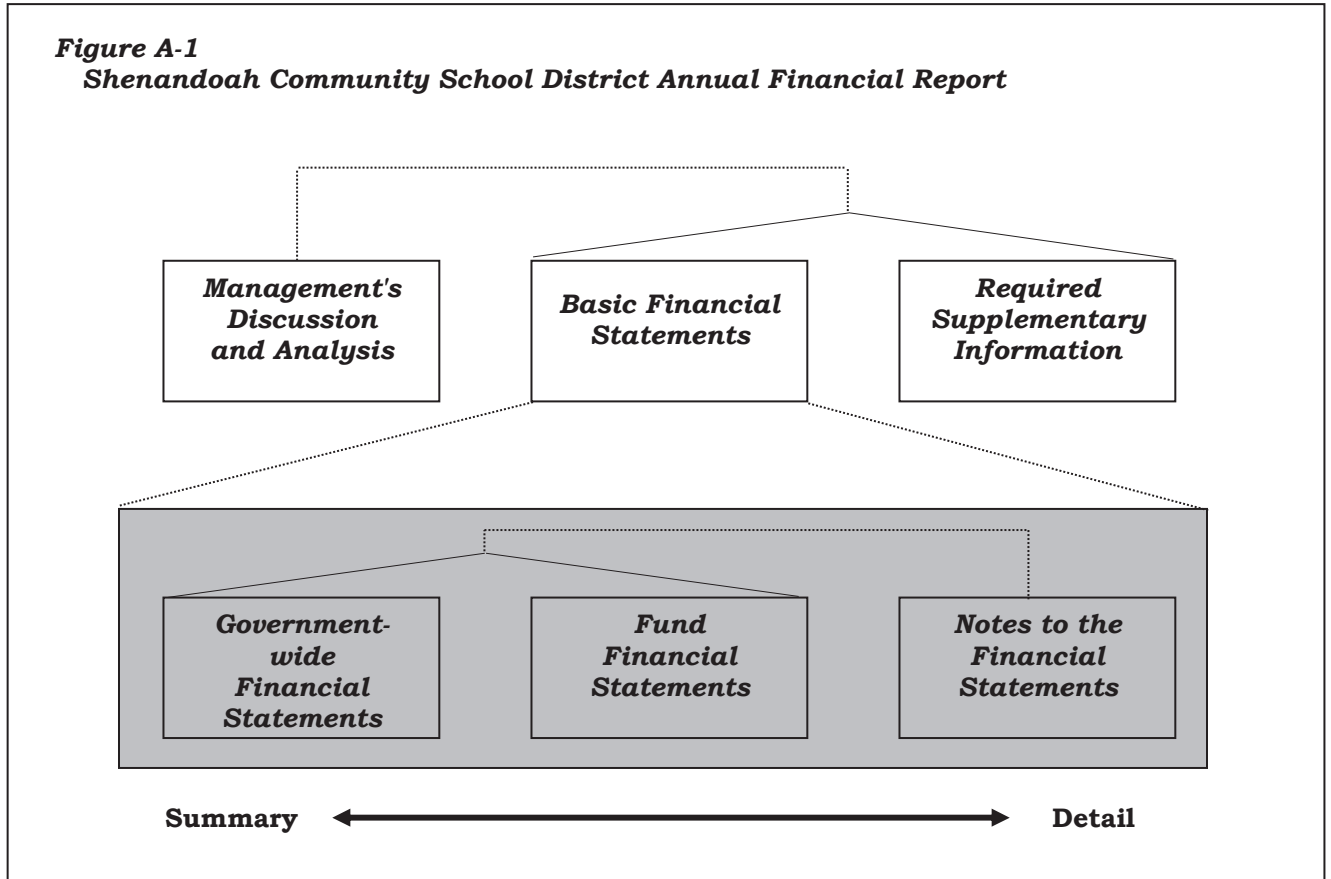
Figure A-1
Shenandoah Community School District Annual Financial Report

Management's Discussion and Analysis

Basic Financial Statements

Required Supplementary Information

Government-wide Financial Statements

Fund Financial Statements

Notes to the Financial Statements

Summary

Detail